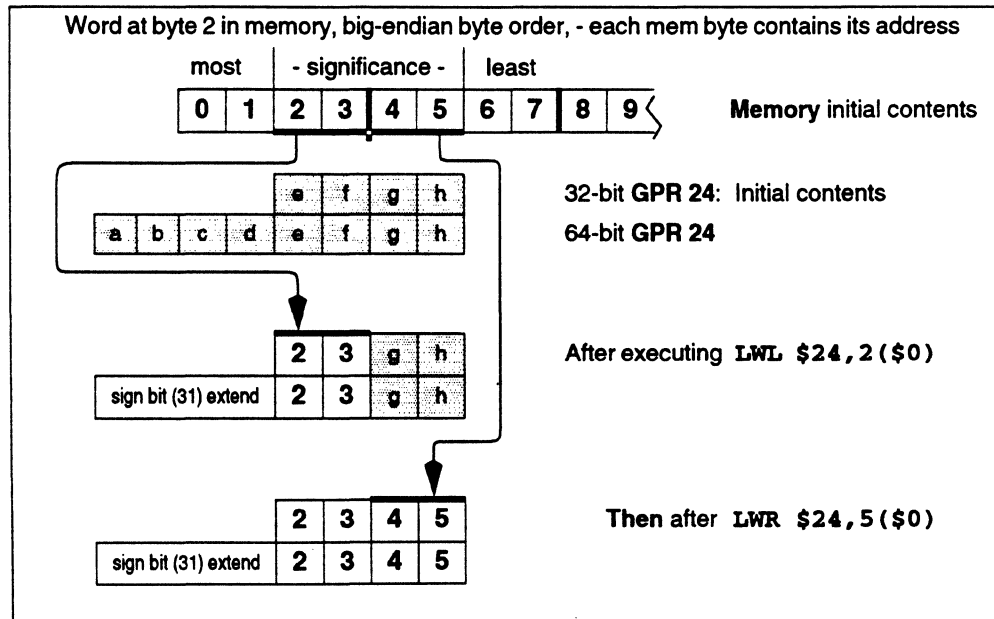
Word at byte 2 in memory, big-endian byte order, - each mem byte contains its address

most | - significance - | least

| 0 | 1 | 2 | 3 | 4 | 5 | 6 | 7 | 8 | 9 |
|---|---|---|---|---|---|---|---|---|---|

Memory initial contents

| e | f | g | h |
|---|---|---|---|

32-bit GPR 24: Initial contents

| a | b | c | d | e | f | g | h |
|---|---|---|---|---|---|---|---|

64-bit GPR 24

| 2 | 3 | g | h |
|---|---|---|---|

After executing LWL $24,2($0)

| sign bit (31) extend | 2 | 3 | g | h |
|---|---|---|---|---|

| 2 | 3 | 4 | 5 |
|---|---|---|---|

Then after LWR $24,5($0)

| sign bit (31) extend | 2 | 3 | 4 | 5 |
|---|---|---|---|---|